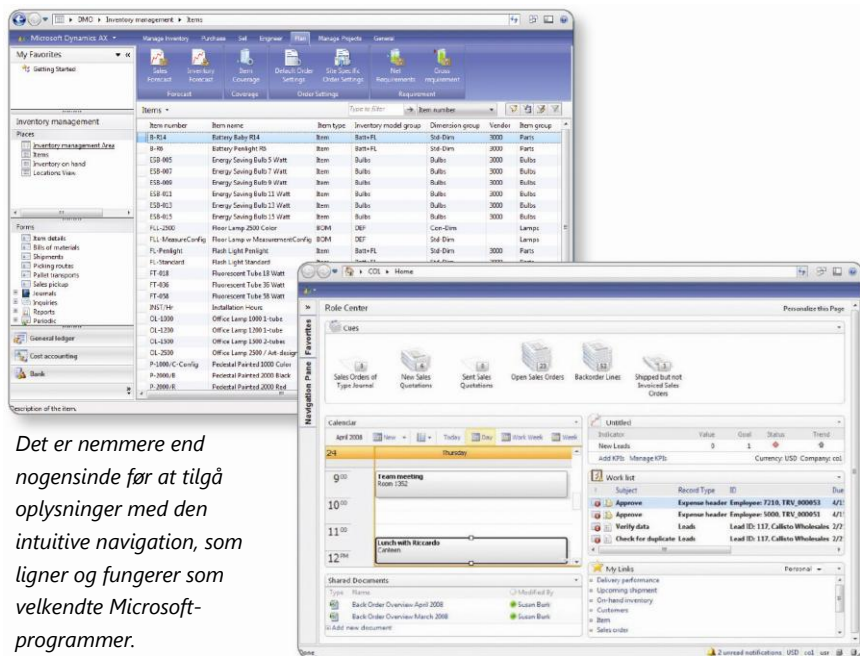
DMO ▸ Inventory management ▸ Items

Microsoft Dynamics AX

Manage Inventory Purchase Sell Engineer Plan Manage Projects General

Sales Forecast Inventory Forecast Item Coverage Default Order Settings Site Specific Order Settings Net Requirements Gross requirement

Forecast Coverage Order Settings Requirement

My Favorites

Getting Started

Inventory management

Places

Inventory management Area
Items
Inventory on hand
Locations View

Forms

Item details
Bills of materials
Shipments
Picking routes
Pallet transports
Sales pickup
Journals
Inquiries
Reports
Periodic

General ledger

Cost accounting

Bank

Description of the item.

Items

Type to filter Item number

| Item number | Item name | Item type | Inventory model group | Dimension group | Vendor | Item group |
|---|---|---|---|---|---|---|
| B-R14 | Battery Baby R14 | Item | Batt+FL | Std-Dim | 3000 | Parts |
| B-R6 | Battery Penlight R6 | Item | Batt+FL | Std-Dim | 3000 | Parts |
| ESB-005 | Energy Saving Bulb 5 Watt | Item | Bulbs | Bulbs | 3000 | Bulbs |
| ESB-007 | Energy Saving Bulb 7 Watt | Item | Bulbs | Bulbs | 3000 | Bulbs |
| ESB-009 | Energy Saving Bulb 9 Watt | Item | Bulbs | Bulbs | 3000 | Bulbs |
| ESB-011 | Energy Saving Bulb 11 Watt | Item | Bulbs | Bulbs | 3000 | Bulbs |
| ESB-013 | Energy Saving Bulb 13 Watt | Item | Bulbs | Bulbs | 3000 | Bulbs |
| ESB-015 | Energy Saving Bulb 15 Watt | Item | Bulbs | Bulbs | 3000 | Bulbs |
| FLL-2500 | Floor Lamp 2500 Color | BOM | DEF | Con-Dim | | Lamps |
| FLL-MeasureConfig | Floor Lamp w MeasurementConfig | BOM | DEF | Std-Dim | | Lamps |
| FL-Penlight | Flash Light Penlight | Item | Batt+FL | Std-Dim | 3000 | Parts |
| FL-Standard | Flash Light Standard | Item | Batt+FL | | | |
| FT-018 | Fluorescent Tube 18 Watt | | | | | |
| FT-036 | Fluorescent Tube 36 Watt | | | | | |
| FT-058 | Fluorescent Tube 58 Watt | | | | | |
| INST/Hr | Installation Hours | | | | | |
| OL-1000 | Office Lamp 1000 1-tube | | | | | |
| OL-1200 | Office Lamp 1200 1-tube | | | | | |
| OL-1500 | Office Lamp 1500 2-tubes | | | | | |
| OL-2500 | Office Lamp 2500 / Art-design | | | | | |
| P-1000/C-Config | Pedestal Painted 1000 Color | | | | | |
| P-2000/B | Pedestal Painted 2000 Black | | | | | |
| P-2000/R | Pedestal Painted 2000 Red | | | | | |

Det er nemmere end nogensinde før at tilgå oplysninger med den intuitive navigation, som ligner og fungerer som velkendte Microsoft-programmer.

COL ▸ Home

Role Center

Personalize this Page

Navigation Pane Favorites

Cues

Sales Orders of Type Journal | New Sales Quotations | Sent Sales Quotations | Open Sales Orders | Backorder Lines | Shipped but not Invoiced Sales Orders

Calendar

April 2008 New Today Day Work Week Week

24 Thursday

9:00 Team meeting Room 1352
10:00
11:00 Lunch with Riccardo Canteen
12:00

Untitled

| Indicator | Value | Goal | Status | Trend |
|---|---|---|---|---|
| New Leads | 0 | 1 | | |

Add KPIs Manage KPIs Currency: USD Company: col

Work list

| Subject | Record Type | ID | Due |
|---|---|---|---|
| Approve | Expense header | Employee: 7210, TRV_000053 | 4/1 |
| Approve | Expense header | Employee: 5000, TRV_000051 | 4/1 |
| Verify data | Leads | Lead ID: 117, Callisto Wholesales | 2/2 |
| Check for duplicate | Leads | Lead ID: 117, Callisto Wholesales | 2/2 |

Shared Documents

Type Name Modified By
Back Order Overview April 2008 Susan Burk
Back Order Overview March 2008 Susan Burk
Add new document

My Links Personal

Delivery performance
Upcoming shipment
On-hand inventory
Customers
Item
Sales order

Done 2 unread notifications USD col usr